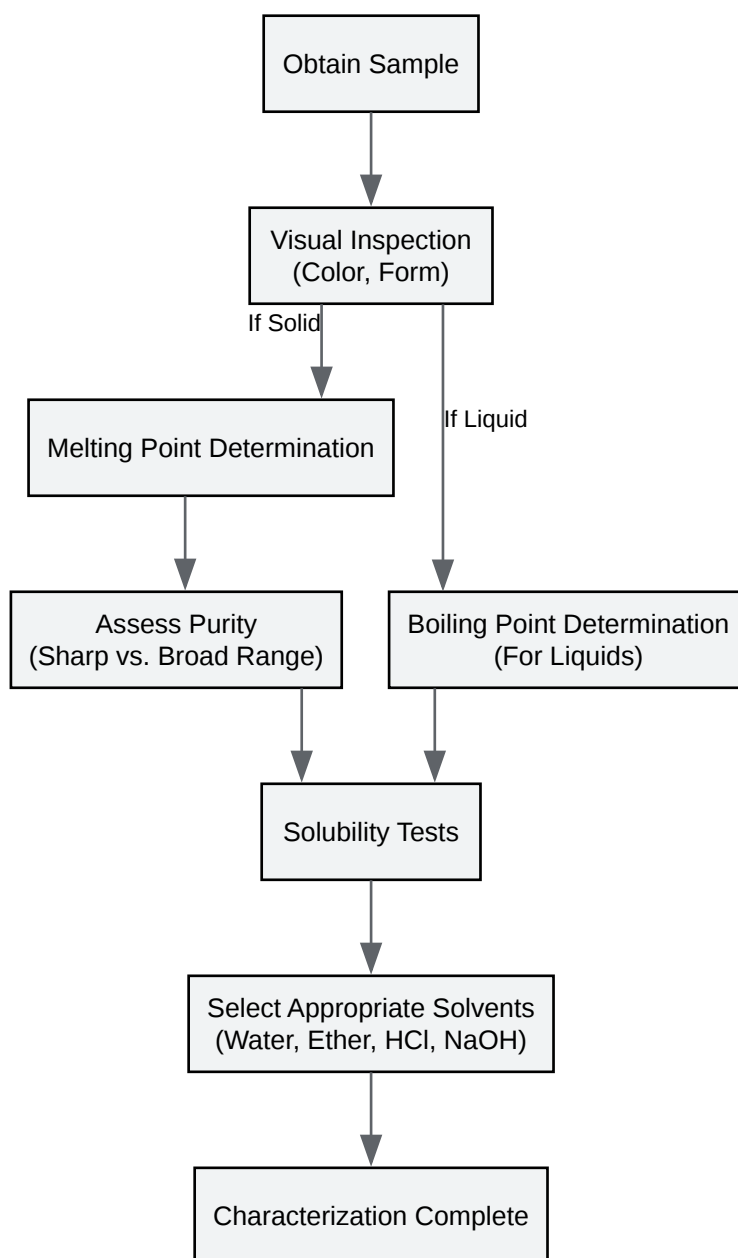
Obtain Sample

Visual Inspection
(Color, Form)

If Solid

If Liquid

Melting Point Determination

Assess Purity
(Sharp vs. Broad Range)

Boiling Point Determination
(For Liquids)

Solubility Tests

Select Appropriate Solvents
(Water, Ether, HCl, NaOH)

Characterization Complete